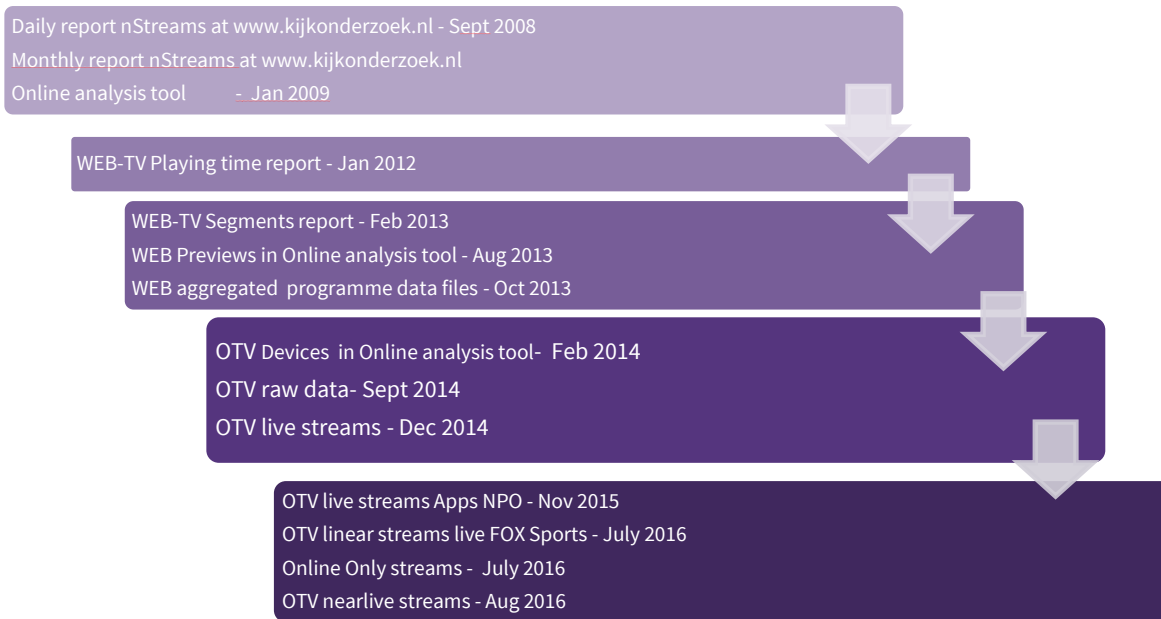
Daily report nStreams at www.kijkonderzoek.nl - Sept 2008
Monthly report nStreams at www.kijkonderzoek.nl
Online analysis tool - Jan 2009

WEB-TV Playing time report - Jan 2012

WEB-TV Segments report - Feb 2013
WEB Previews in Online analysis tool - Aug 2013
WEB aggregated programme data files - Oct 2013

OTV Devices in Online analysis tool- Feb 2014
OTV raw data- Sept 2014
OTV live streams - Dec 2014

OTV live streams Apps NPO - Nov 2015
OTV linear streams live FOX Sports - July 2016
Online Only streams - July 2016
OTV nearlive streams - Aug 2016